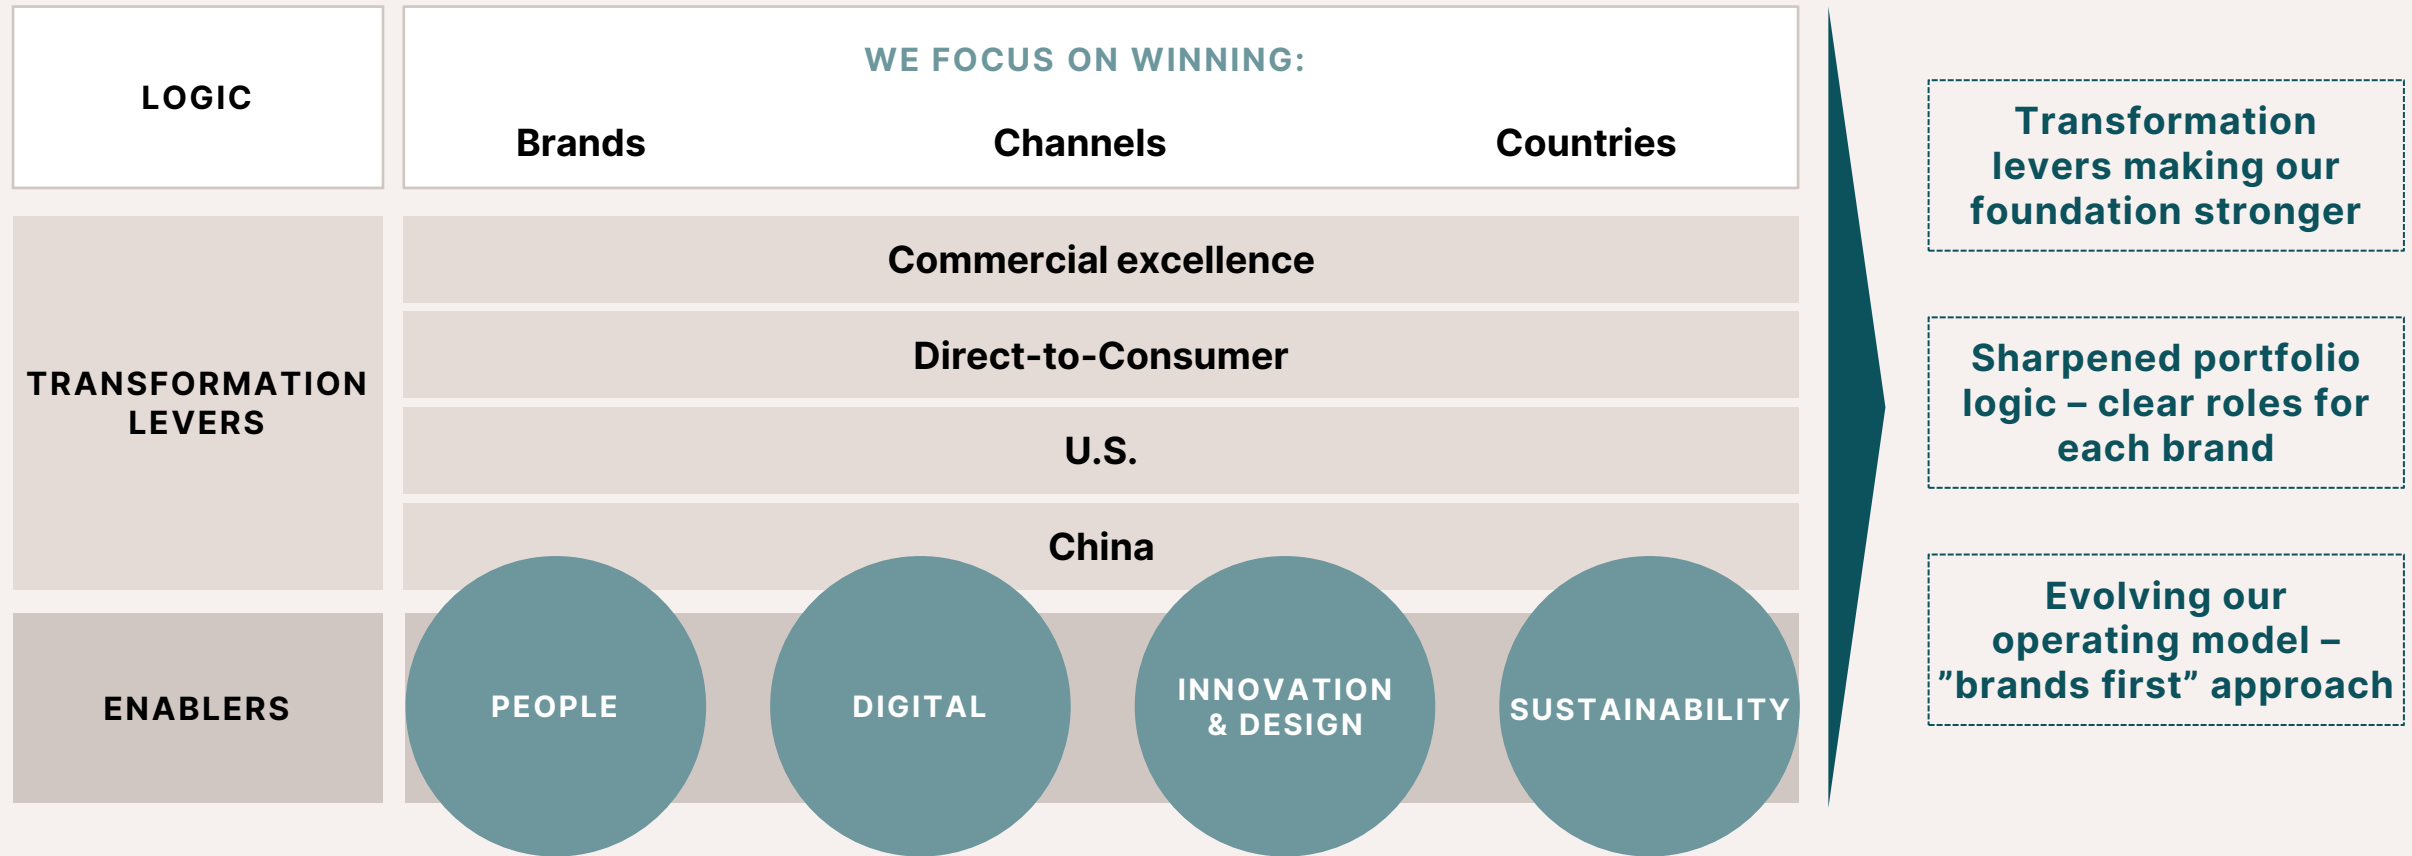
LOGIC

WE FOCUS ON WINNING:

Brands

Channels

Countries

TRANSFORMATION LEVERS

Commercial excellence

Direct-to-Consumer

U.S.

China

ENABLERS

PEOPLE

DIGITAL

INNOVATION & DESIGN

SUSTAINABILITY

Transformation levers making our foundation stronger

Sharpened portfolio logic – clear roles for each brand

Evolving our operating model – ”brands first” approach